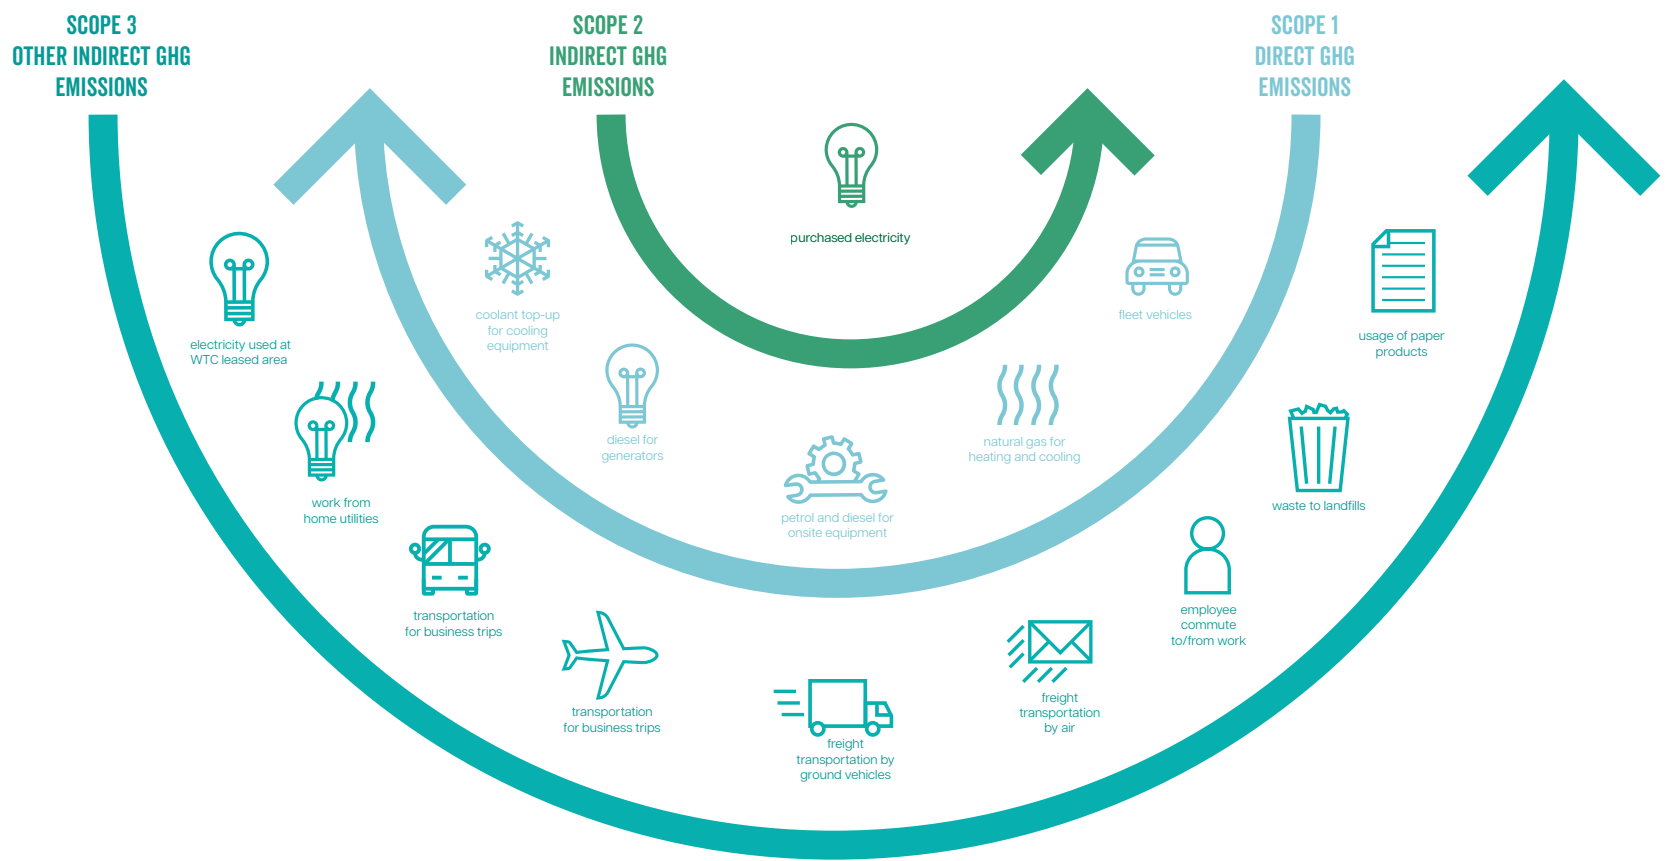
SCOPE 3
OTHER INDIRECT GHG EMISSIONS

SCOPE 2
INDIRECT GHG EMISSIONS

SCOPE 1
DIRECT GHG EMISSIONS

purchased electricity

electricity used at WTC leased area

coolant top-up for cooling equipment

fleet vehicles

usage of paper products

diesel for generators

natural gas for heating and cooling

work from home utilities

petrol and diesel for onsite equipment

waste to landfills

transportation for business trips

employee commute to/from work

transportation for business trips

freight transportation by air

freight transportation by ground vehicles